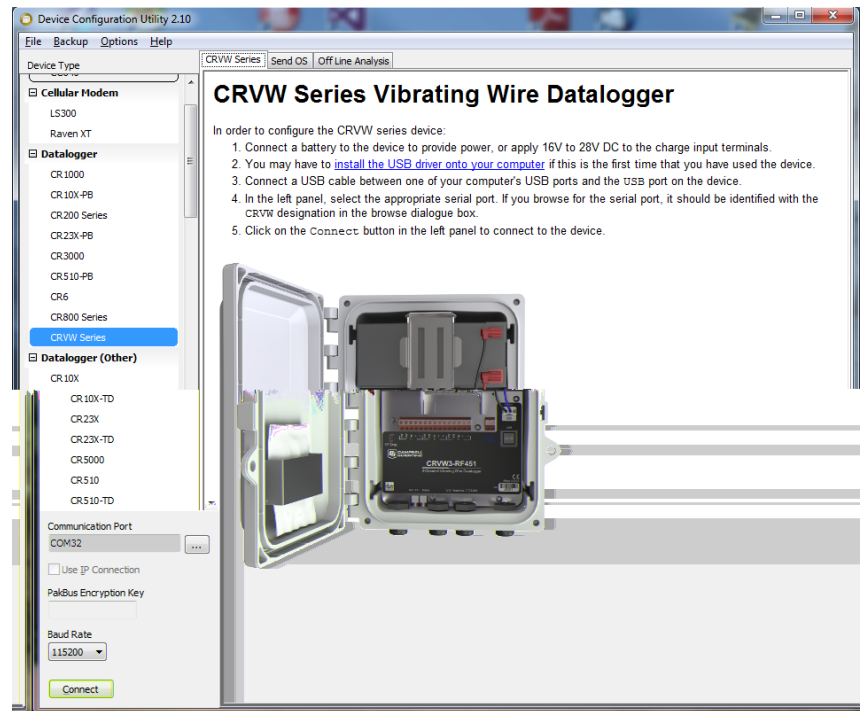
Device Configuration Utility 2.10

File Backup Options Help

Device Type

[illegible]

⊟ Cellular Modem

LS300

Raven XT

⊟ Datalogger

CR1000

CR10X-PB

CR200 Series

CR23X-PB

CR3000

CR510-PB

CR6

CR800 Series

CRVW Series

⊟ Datalogger (Other)

CR10X

CR10X-TD

CR23X

CR23X-TD

CR5000

CR510

CR510-TD

Communication Port

COM32

...

Use IP Connection

PakBus Encryption Key

Baud Rate

115200

Connect

CRVW Series | Send OS | Off Line Analysis

CRVW Series Vibrating Wire Datalogger

In order to configure the CRVW series device:

1. Connect a battery to the device to provide power, or apply 16V to 28V DC to the charge input terminals.
2. You may have to install the USB driver onto your computer if this is the first time that you have used the device.
3. Connect a USB cable between one of your computer's USB ports and the USB port on the device.
4. In the left panel, select the appropriate serial port. If you browse for the serial port, it should be identified with the CRVW designation in the browse dialogue box.
5. Click on the Connect button in the left panel to connect to the device.

CAMPBELL SCIENTIFIC

CRVW3-RF451